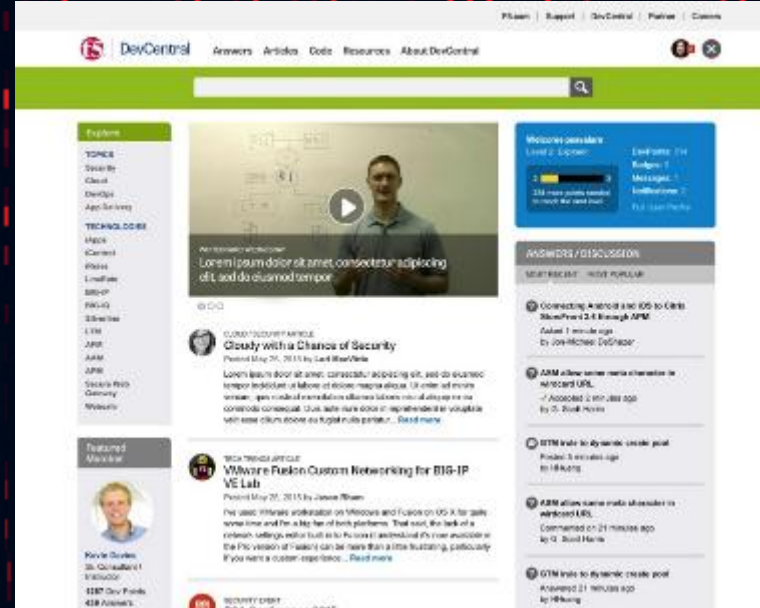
F5.com | Support | DevCentral | Partner | Careers

f5 DevCentral Answers Articles Code Resources About DevCentral

Explore

TOPICS
Security
Cloud
DevOps
App Delivery

TECHNOLOGIES
iApps
iControl
iRules
LineRate
BIG-IP
BIG-IQ
Silverline
LTM
APM
AAM
APM
Secure Web Gateway
Website

Featured Member

Kevin Davies
Sr. Consultant / Instructor
1287 Dev Points
438 Answers

Lorem ipsum dolor sit amet, consectetur adipiscing elit, sed do eiusmod tempor

CLOUD / SECURITY ARTICLE
Cloudy with a Chance of Security
Posted May 21, 2015 by Lori MacVittie
Lorem ipsum dolor sit amet, consectetur adipiscing elit, sed do eiusmod tempor incididunt ut labore et dolore magna aliqua. Ut enim ad minim veniam, quis nostrud exercitation ullamco laboris nisi ut aliquip ex ea commodo consequat. Duis aute irure dolor in reprehenderit in voluptate velit esse cillum dolore eu fugiat nulla pariatur... Read more

TECH TRENDS ARTICLE
VMware Fusion Custom Networking for BIG-IP VE Lab
Posted May 22, 2015 by Jason Rahm
I've used VMware workstation on Windows and Fusion on OS X for quite some time and I'm a big fan of both platforms. That said, the lack of a network settings editor built-in to Fusion (I understand it's now available in the Pro version of Fusion) can be more than a little frustrating, particularly if you want a custom experience... Read more

SECURITY EVENT

Welcome pseudoru
Level 2: Explorer
234 more points needed to reach the next level
DevPoints: 314
Badges: 1
Messages: 1
Notifications: 1
Full User Profile

ANSWERS / DISCUSSION
MOST RECENT MOST POPULAR

Connecting Android and iOS to Citrix StoreFront 2.6 through APM
Asked 1 minute ago
by Jon-Michael DeShazer

ARM allow some meta character in wildcard URL
✓ Accepted 1 minute ago
by G. Scott Harris

GTM irule to dynamic create pool
Posted 3 minutes ago
by HRuang

ARM allow some meta character in wildcard URL
Commented on 21 minutes ago
by G. Scott Harris

GTM irule to dynamic create pool
Answered 21 minutes ago
by HRuang